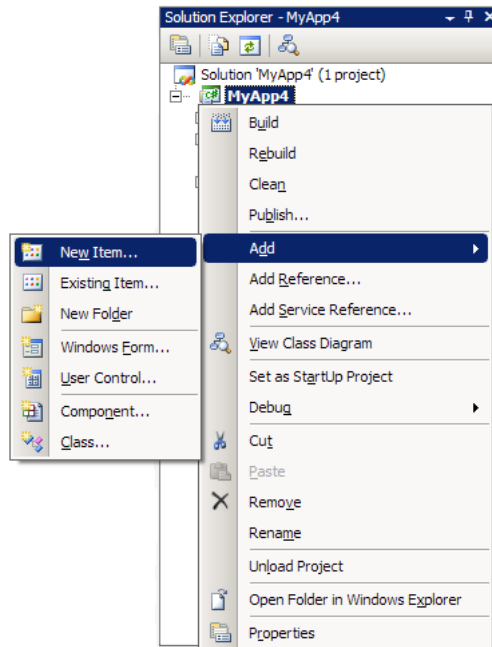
Solution Explorer - MyApp4

Solution 'MyApp4' (1 project)
MyApp4

Build
Rebuild
Clean
Publish...
Add
Add Reference...
Add Service Reference...
View Class Diagram
Set as StartUp Project
Debug
Cut
Paste
Remove
Rename
Unload Project
Open Folder in Windows Explorer
Properties

New Item...
Existing Item...
New Folder
Windows Form...
User Control...
Component...
Class...